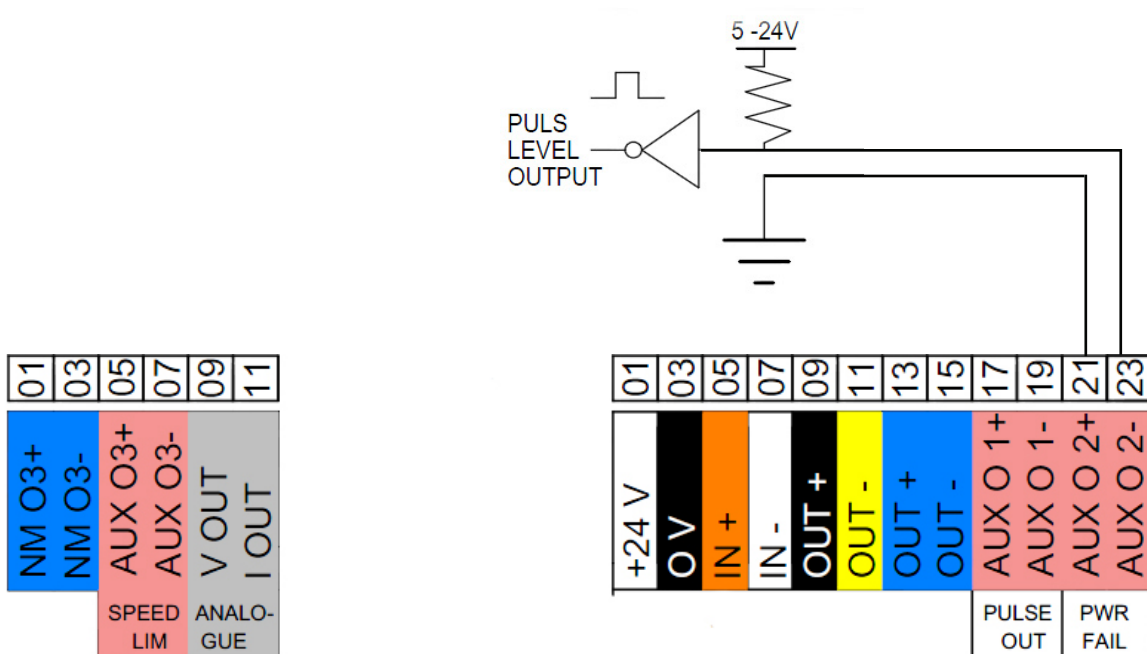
5 -24V

PULS
LEVEL
OUTPUT

| 01 | 03 | 05 | 07 | 09 | 11 |
|---|---|---|---|---|---|
| NM O3+ | NM O3- | AUX O3+ | AUX O3- | V OUT | I OUT |
| | | SPEED LIM | | ANALOGUE | |

| 01 | 03 | 05 | 07 | 09 | 11 | 13 | 15 | 17 | 19 | 21 | 23 |
|---|---|---|---|---|---|---|---|---|---|---|---|
| +24 V | O V | IN + | IN - | OUT + | OUT - | OUT + | OUT - | AUX O 1+ | AUX O 1- | AUX O 2+ | AUX O 2- |
| | | | | | | | | PULSE OUT | | PWR FAIL | |